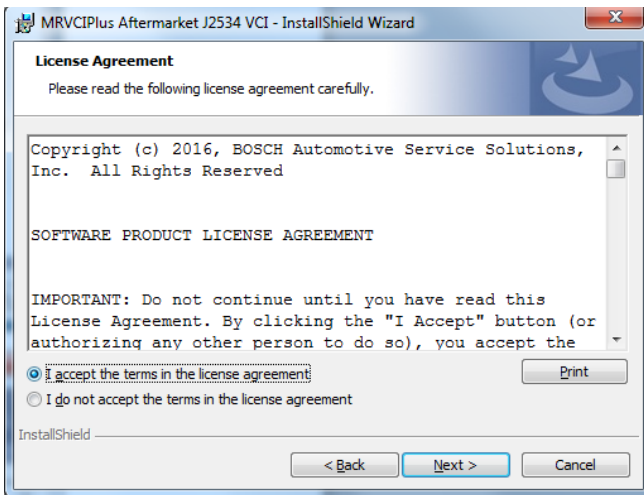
MRVCIPlus Aftermarket J2534 VCI - InstallShield Wizard

License Agreement

Please read the following license agreement carefully.

Copyright (c) 2016, BOSCH Automotive Service Solutions, Inc. All Rights Reserved

SOFTWARE PRODUCT LICENSE AGREEMENT

IMPORTANT: Do not continue until you have read this License Agreement. By clicking the "I Accept" button (or authorizing any other person to do so), you accept the

I accept the terms in the license agreement

I do not accept the terms in the license agreement

Print

InstallShield

< Back

Next >

Cancel